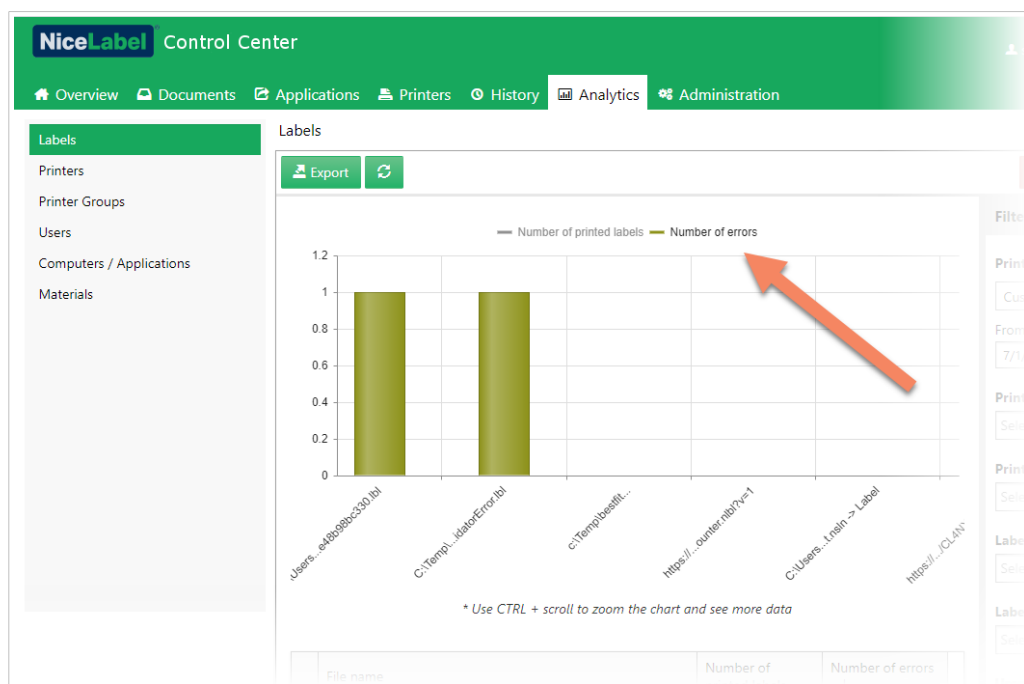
NiceLabel Control Center

Overview Documents Applications Printers History Analytics Administration

Labels
Printers
Printer Groups
Users
Computers / Applications
Materials

Labels

Export

Number of printed labels Number of errors

1.2
1
0.8
0.6
0.4
0.2
0

..Users...e48d98bc330.lbl
C:\Temp\...idatorError.lbl
c:\Temp\bestfit...
https://...ounter.nlbl?v=1
C:\Users...t.nsln -> Label
https://.../CL4N

* Use CTRL + scroll to zoom the chart and see more data

File name
Number of
Number of errors

Filte
Print
Cus
From
7/1
Print
Sele
Print
Sele
Labe
Sele
Labe
Sele